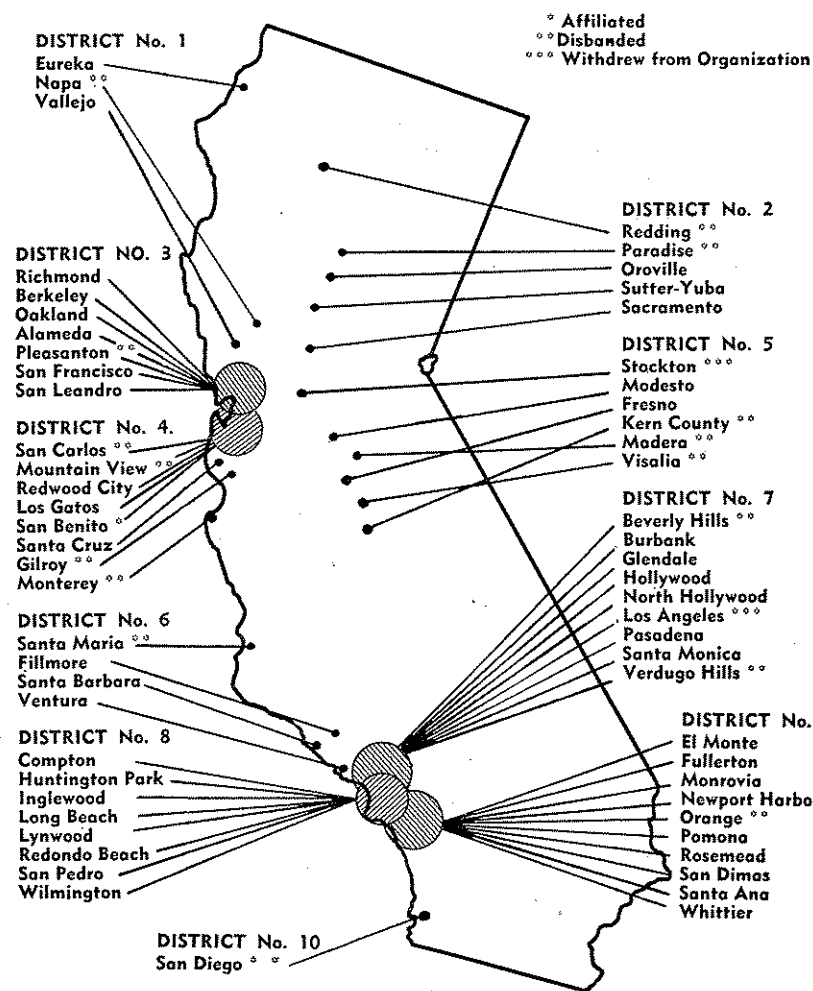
* Affiliated
** Disbanded
*** Withdrew from Organization

DISTRICT No. 1
Eureka
Napa **
Vallejo

DISTRICT No. 2
Redding **
Paradise **
Oroville
Sutter-Yuba
Sacramento

DISTRICT NO. 3
Richmond
Berkeley
Oakland
Alameda
Pleasanton **
San Francisco
San Leandro

DISTRICT No. 5
Stockton ***
Modesto
Fresno
Kern County **
Madera **
Visalia **

DISTRICT No. 4.
San Carlos **
Mountain View **
Redwood City
Los Gatos
San Benito *
Santa Cruz
Gilroy **
Monterey **

DISTRICT No. 7
Beverly Hills **
Burbank
Glendale
Hollywood
North Hollywood
Los Angeles ***
Pasadena
Santa Monica
Verdugo Hills **

DISTRICT No. 6
Santa Maria **
Fillmore
Santa Barbara
Ventura

DISTRICT No. 8
Compton
Huntington Park
Inglewood
Long Beach
Lynwood
Redondo Beach
San Pedro
Wilmington

DISTRICT No. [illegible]
El Monte
Fullerton
Monrovia
Newport Harbo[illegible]
Orange **
Pomona
Rosemead
San Dimas
Santa Ana
Whittier

DISTRICT No. 10
San Diego * *